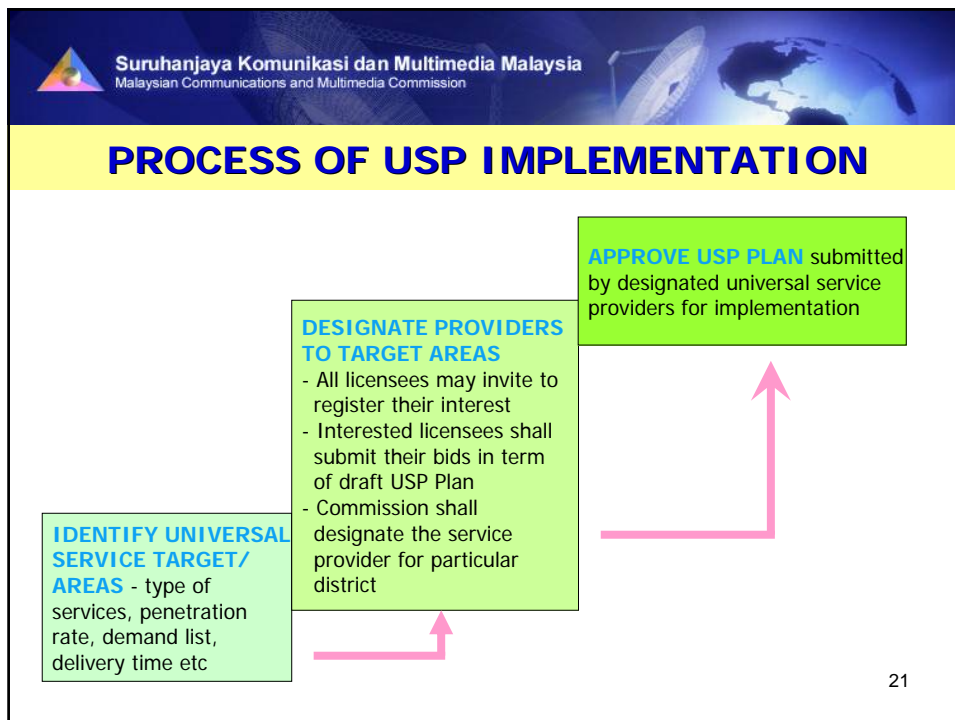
Suruhanjaya Komunikasi dan Multimedia Malaysia
Malaysian Communications and Multimedia Commission

PROCESS OF USP IMPLEMENTATION

IDENTIFY UNIVERSAL SERVICE TARGET/ AREAS - type of services, penetration rate, demand list, delivery time etc

DESIGNATE PROVIDERS TO TARGET AREAS
- All licensees may invite to register their interest
- Interested licensees shall submit their bids in term of draft USP Plan
- Commission shall designate the service provider for particular district

APPROVE USP PLAN submitted by designated universal service providers for implementation

21